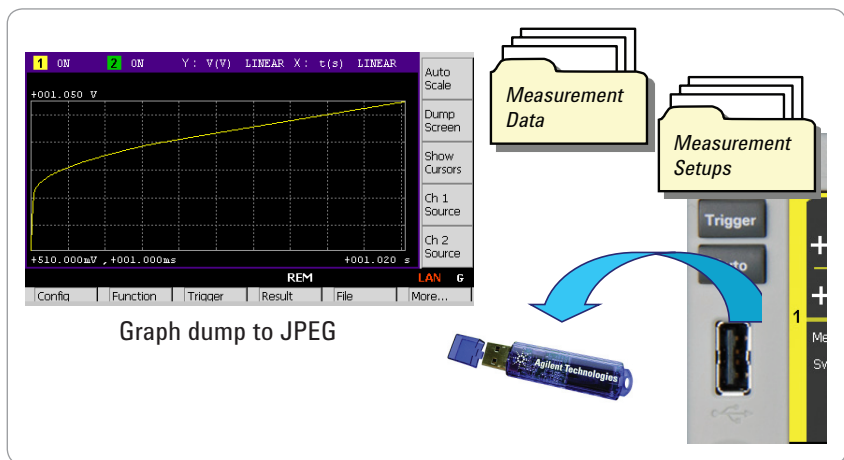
1 ON 2 ON Y: V(V) LINEAR X: t(s) LINEAR

+001.050 V

+510.000mV ,+001.000ms +001.020 s

REM LAN G

Auto Scale

Dump Screen

Show Cursors

Ch 1 Source

Ch 2 Source

Config | Function | Trigger | Result | File | More...

Graph dump to JPEG

Measurement Data

Measurement Setups

Trigger

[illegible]to

1

Me

Sv

Agilent Technologies